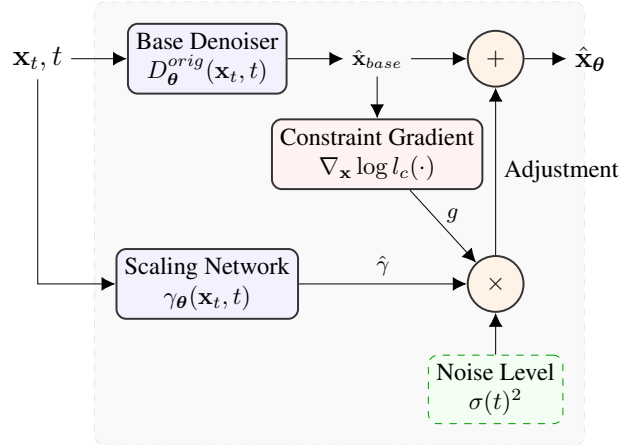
$\mathbf{x}_t, t$

Base Denoiser
$D_{\boldsymbol{\theta}}^{orig}(\mathbf{x}_t, t)$

$\hat{\mathbf{x}}_{base}$

$+$

$\hat{\mathbf{x}}_{\boldsymbol{\theta}}$

Constraint Gradient
$\nabla_{\mathbf{x}} \log l_c(\cdot)$

Adjustment

$g$

Scaling Network
$\gamma_{\boldsymbol{\theta}}(\mathbf{x}_t, t)$

$\hat{\gamma}$

$\times$

Noise Level
$\sigma(t)^2$